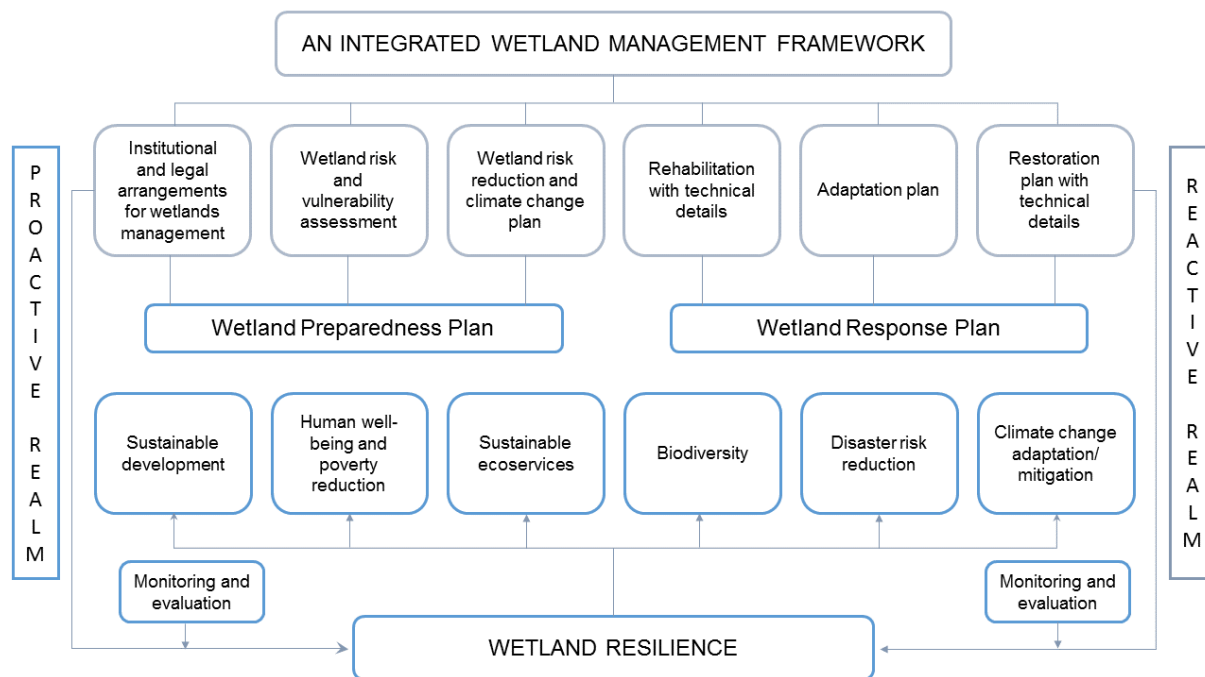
AN INTEGRATED WETLAND MANAGEMENT FRAMEWORK

PROACTIVE REALM

Institutional and legal arrangements for wetlands management

Wetland risk and vulnerability assessment

Wetland risk reduction and climate change plan

Rehabilitation with technical details

Adaptation plan

Restoration plan with technical details

REACTIVE REALM

Wetland Preparedness Plan

Wetland Response Plan

Sustainable development

Human well-being and poverty reduction

Sustainable ecoservices

Biodiversity

Disaster risk reduction

Climate change adaptation/ mitigation

Monitoring and evaluation

Monitoring and evaluation

WETLAND RESILIENCE